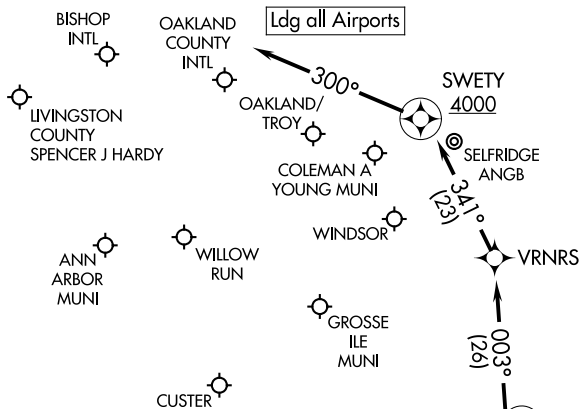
BISHOP INTL

OAKLAND COUNTY INTL

Ldg all Airports

300°

SWETY
4000

LIVINGSTON COUNTY SPENCER J HARDY

OAKLAND/ TROY

SELFRIDGE ANGB

COLEMAN A YOUNG MUNI

341°
(23)

WINDSOR

VRNRS

ANN ARBOR MUNI

WILLOW RUN

GROSSE ILE MUNI

003°
(26)

CUSTER